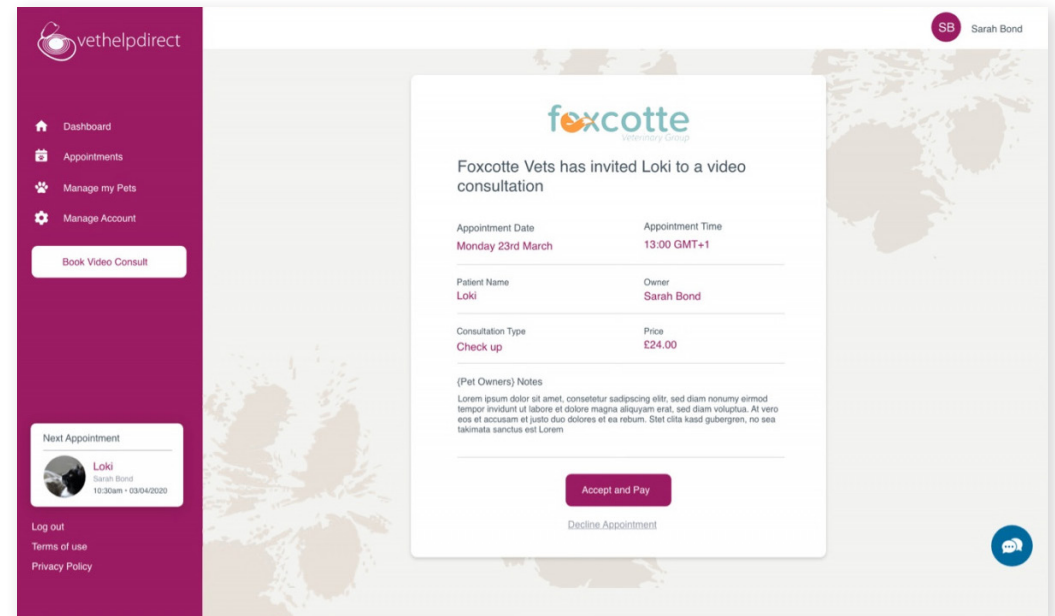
vethelpdirect

SB Sarah Bond

Dashboard
Appointments
Manage my Pets
Manage Account

Book Video Consult

Next Appointment
Loki
Sarah Bond
10:30am • 03/04/2020

Log out
Terms of use
Privacy Policy

foxcotte
Veterinary Group

Foxcotte Vets has invited Loki to a video consultation

| Appointment Date | Appointment Time |
|---|---|
| Monday 23rd March | 13:00 GMT+1 |
| Patient Name | Owner |
| Loki | Sarah Bond |
| Consultation Type | Price |
| Check up | £24.00 |

(Pet Owners) Notes
Lorem ipsum dolor sit amet, consetetur sadipscing elitr, sed diam nonumy eirmod tempor invidunt ut labore et dolore magna aliquyam erat, sed diam voluptua. At vero eos et accusam et justo duo dolores et ea rebum. Stet clita kasd gubergren, no sea takimata sanctus est Lorem

Accept and Pay

Decline Appointment